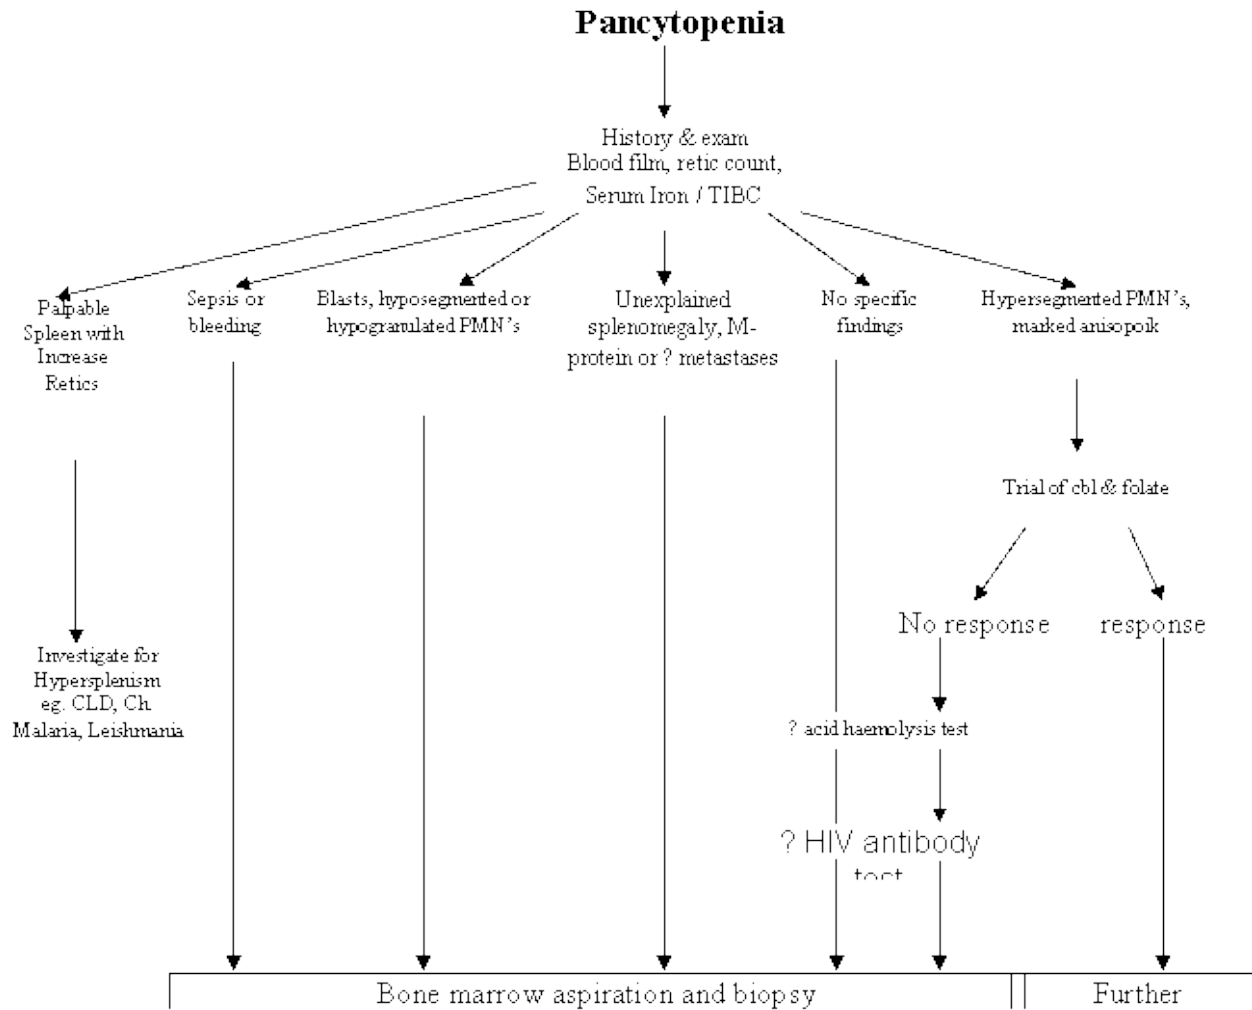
Pancytopenia

History & exam
Blood film, retic count,
Serum Iron / TIBC

Palpable Spleen with Increase Retics

Sepsis or bleeding

Blasts, hyposegmented or hypogranulated PMN's

Unexplained splenomegaly, M-protein or ? metastases

No specific findings

Hypersegmented PMN's, marked anisopoik

Trial of cbl & folate

No response

response

Investigate for Hypersplenism eg. CLD, Ch. Malaria, Leishmania

? acid haemolysis test

? HIV antibody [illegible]

Bone marrow aspiration and biopsy

Further